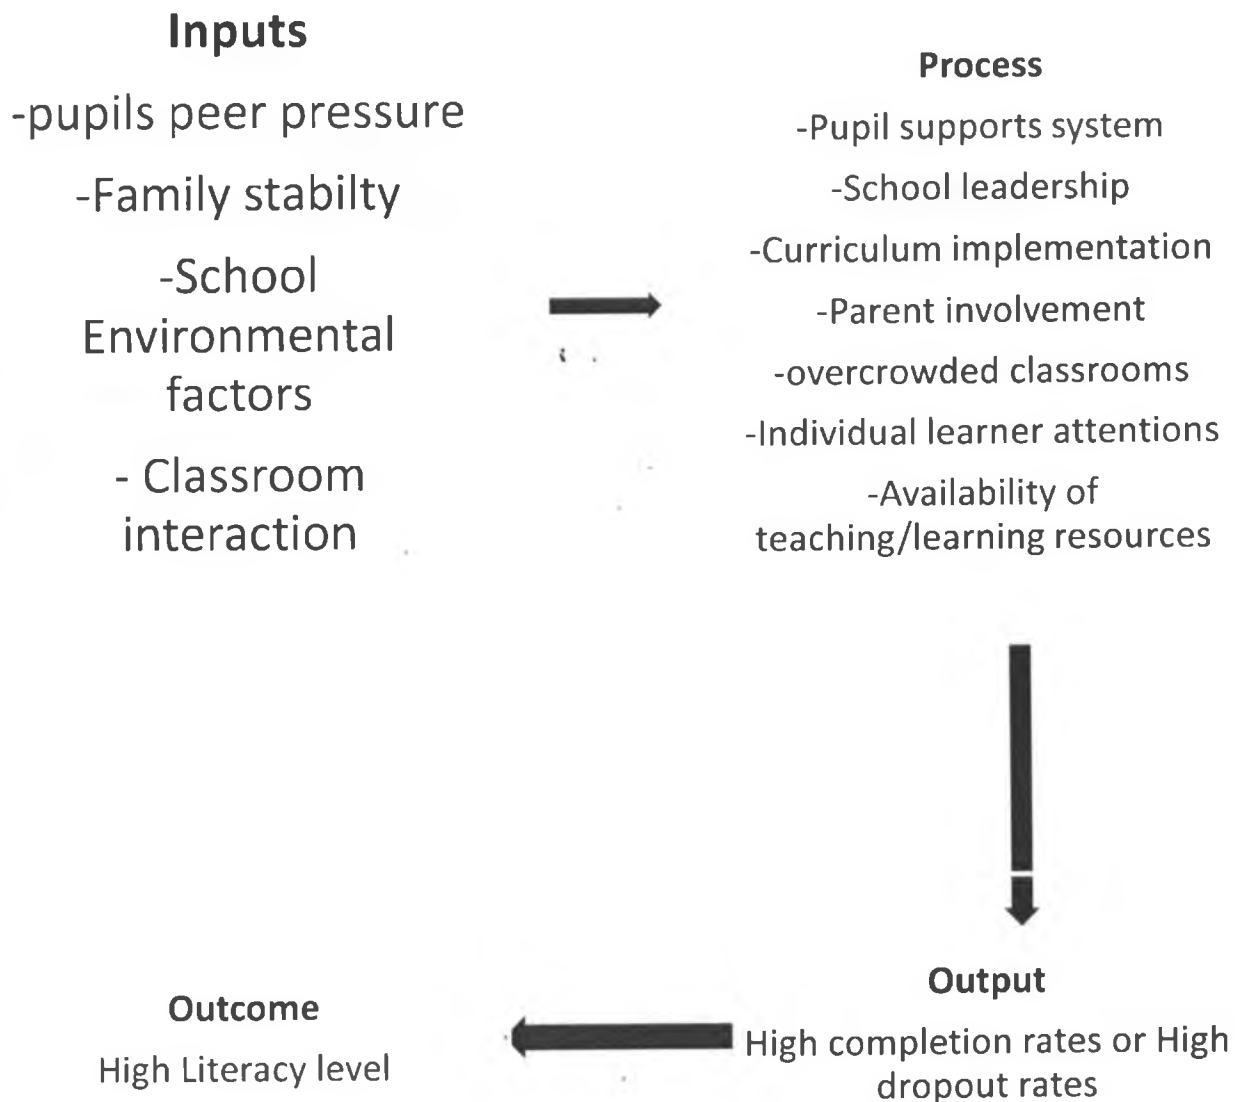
Inputs

-pupils peer pressure

-Family stabilty

-School Environmental factors

- Classroom interaction

Process

-Pupil supports system

-School leadership

-Curriculum implementation

-Parent involvement

-overcrowded classrooms

-Individual learner attentions

-Availability of teaching/learning resources

Output

High completion rates or High dropout rates

Outcome

High Literacy level